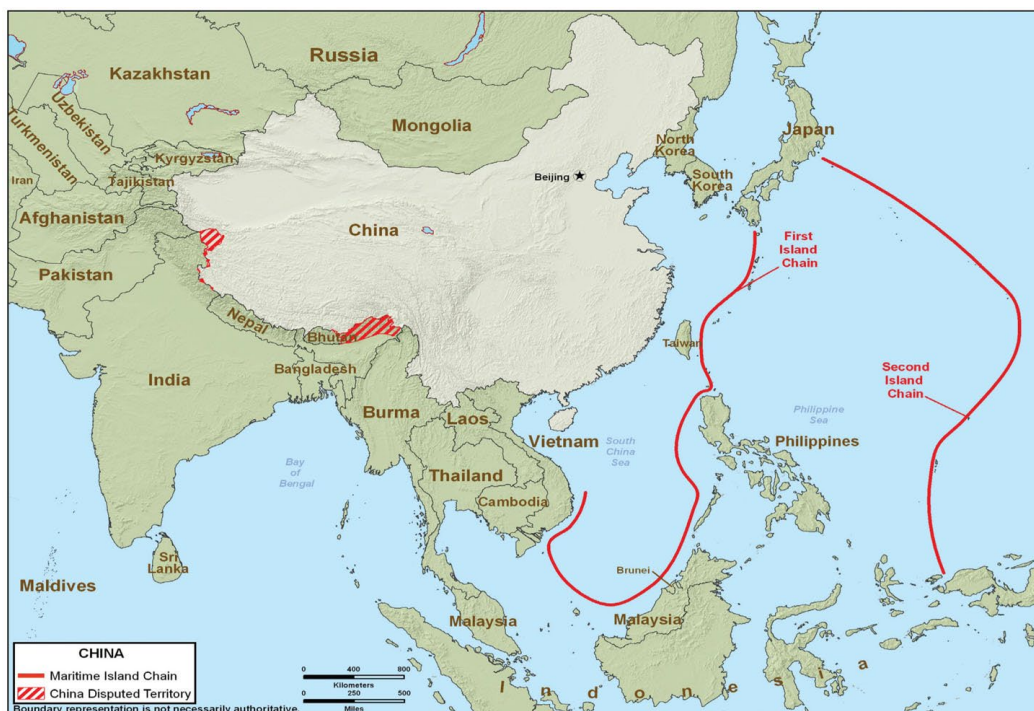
Russia

Kazakhstan

Uzbekistan

Turkmenistan

Kyrgyzstan

Tajikistan

Iran

Afghanistan

Mongolia

North Korea

South Korea

Japan

Beijing

China

Pakistan

Nepal

Bhutan

India

Bangladesh

Burma

Laos

Vietnam

Thailand

Cambodia

Taiwan

First Island Chain

Second Island Chain

Philippine Sea

Philippines

South China Sea

Bay of Bengal

Sri Lanka

Maldives

Brunei

Malaysia

Malaysia

Indonesia

CHINA
Maritime Island Chain
China Disputed Territory
Boundary representation is not necessarily authoritative

0 400 800
Kilometers
0 250 500
Miles